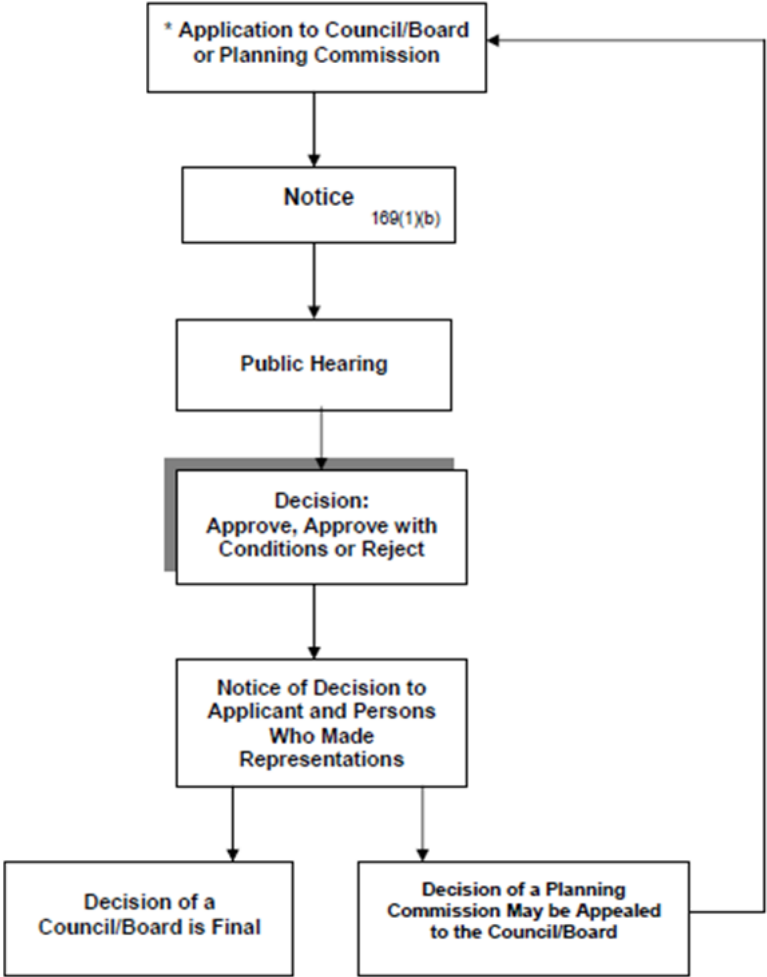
* Application to Council/Board or Planning Commission

Notice
169(1)(b)

Public Hearing

Decision:
Approve, Approve with Conditions or Reject

Notice of Decision to Applicant and Persons Who Made Representations

Decision of a Council/Board is Final

Decision of a Planning Commission May be Appealed to the Council/Board